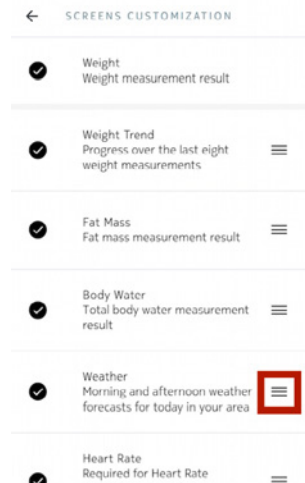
SCREENS CUSTOMIZATION

Weight
Weight measurement result

Weight Trend
Progress over the last eight weight measurements

Fat Mass
Fat mass measurement result

Body Water
Total body water measurement result

Weather
Morning and afternoon weather forecasts for today in your area

Heart Rate
Required for Heart Rate